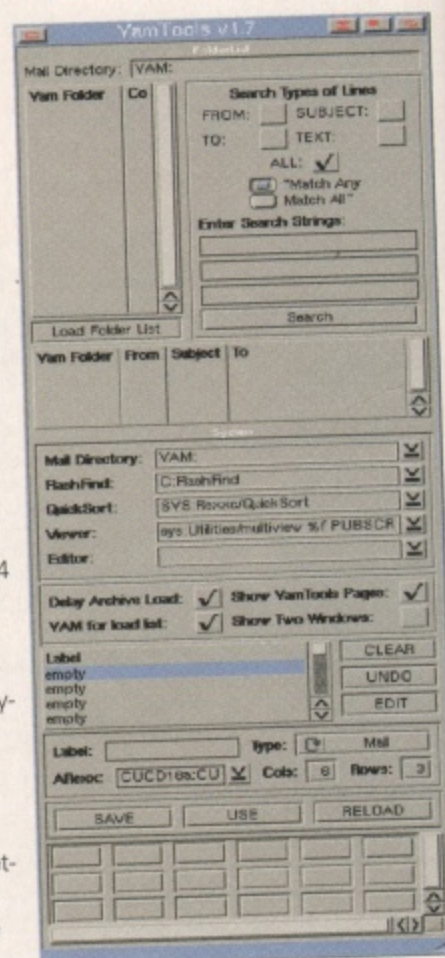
YamTools v1.7

Mail Directory: VAM:

Yam Folder | Co

Search Types of Lines
FROM: SUBJECT:
TO: TEXT:
ALL: ✓
"Match Any"
"Match All"
Enter Search Strings:

Search

Load Folder List

| Yam Folder | From | Subject | To |
|---|---|---|---|

Mail Directory: VAM:
FlashFind: C:FlashFind
QuickSort: SYS:Rexxc/QuickSort
Viewer: sys:Utilities/multiview %/ PUBSCR
Editor:

Delay Archive Load: ✓ Show YamTools Pages: ✓
VAM for load list: ✓ Show Two Windows:

Label
empty
empty
empty
empty

CLEAR
UNDO
EDIT

Label: Type: Mail
Assoc: CUCD1ea:CU Cols: 6 Rows: 3

SAVE USE RELOAD

4

y-

t-